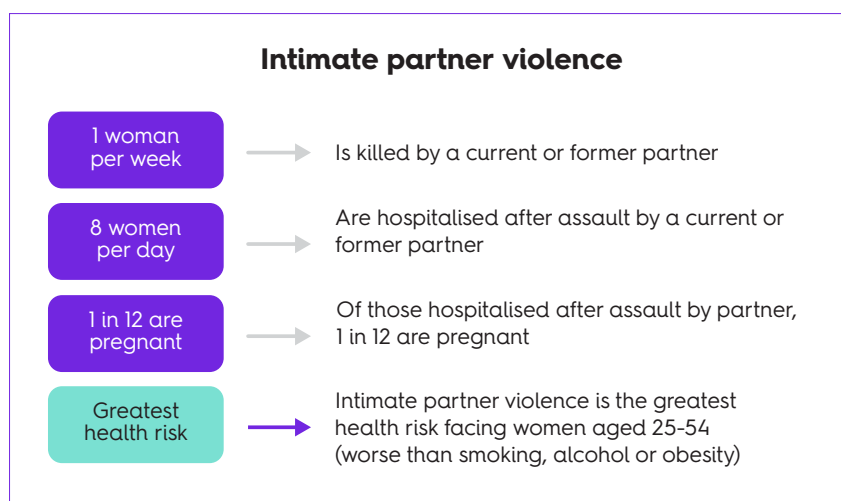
Intimate partner violence

1 woman per week

Is killed by a current or former partner

8 women per day

Are hospitalised after assault by a current or former partner

1 in 12 are pregnant

Of those hospitalised after assault by partner, 1 in 12 are pregnant

Greatest health risk

Intimate partner violence is the greatest health risk facing women aged 25-54 (worse than smoking, alcohol or obesity)